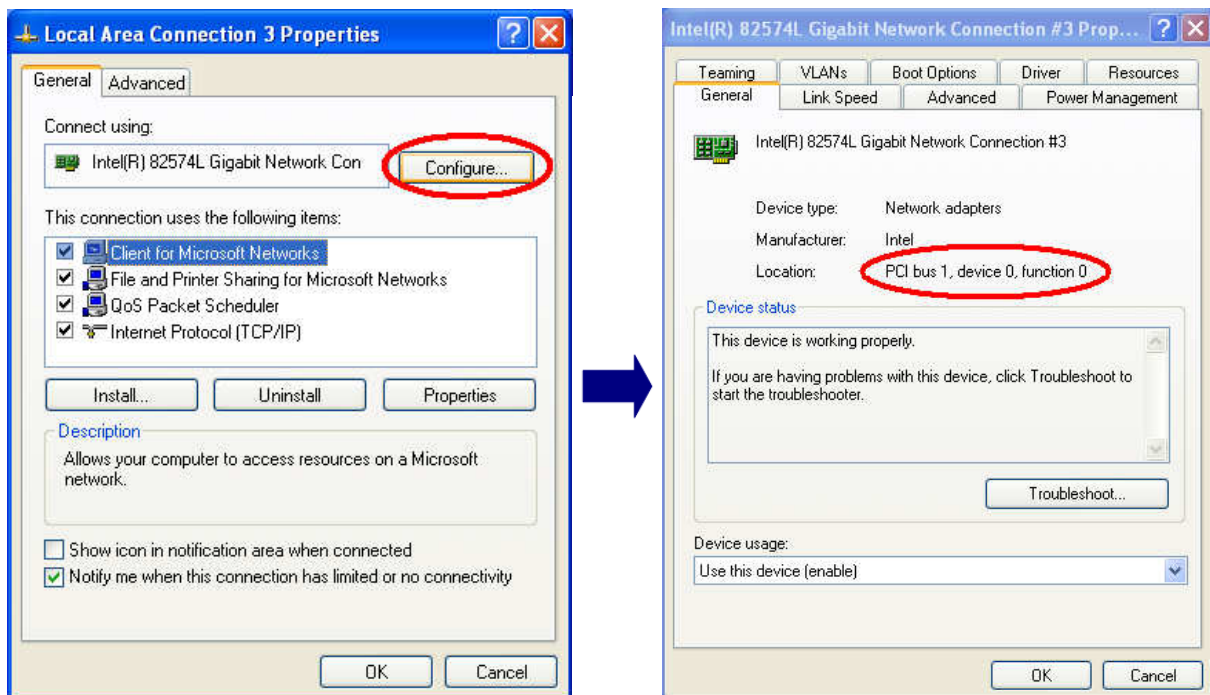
Local Area Connection 3 Properties

General | Advanced

Connect using:

Intel(R) 82574L Gigabit Network Con

Configure...

This connection uses the following items:

Client for Microsoft Networks
File and Printer Sharing for Microsoft Networks
QoS Packet Scheduler
Internet Protocol (TCP/IP)

Install... | Uninstall | Properties

Description

Allows your computer to access resources on a Microsoft network.

Show icon in notification area when connected
Notify me when this connection has limited or no connectivity

OK | Cancel

Intel(R) 82574L Gigabit Network Connection #3 Prop...

Teaming | VLANs | Boot Options | Driver | Resources
General | Link Speed | Advanced | Power Management

Intel(R) 82574L Gigabit Network Connection #3

Device type: Network adapters

Manufacturer: Intel

Location: PCI bus 1, device 0, function 0

Device status

This device is working properly.

If you are having problems with this device, click Troubleshoot to start the troubleshooter.

Troubleshoot...

Device usage:

Use this device (enable)

OK | Cancel